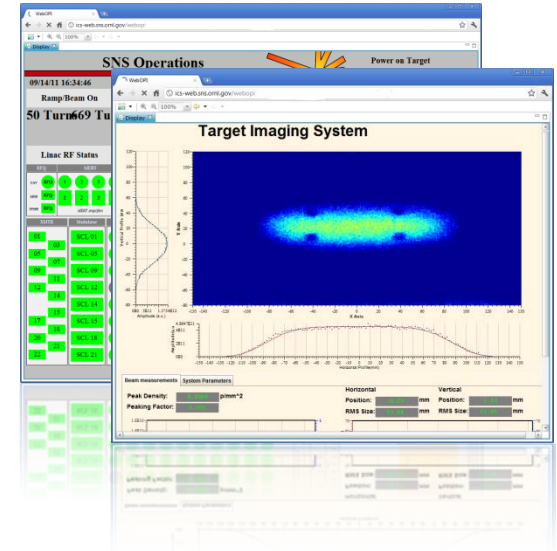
WebOPI
ics-web.sns.ornl.gov/webopi
100%
Display
SNS Operations
Power on Target
09/14/11 16:34:46
Ramp/Beam On
50 Turns 669 Tu
Linac RF Status
SCL 01
SCL 09
SCL 12
SCL 14
SCL 15
SCL 18
SCL 21
01
03
05
07
09
11
12
16
17
20
22

WebOPI
ics-web.sns.ornl.gov/webopi
100%
Display
Target Imaging System
Beam measurements
System Parameters
Peak Density:
p/mm^2
Peaking Factor:
Horizontal
Position:
mm
RMS Size:
mm
Vertical
Position:
mm
RMS Size:
mm